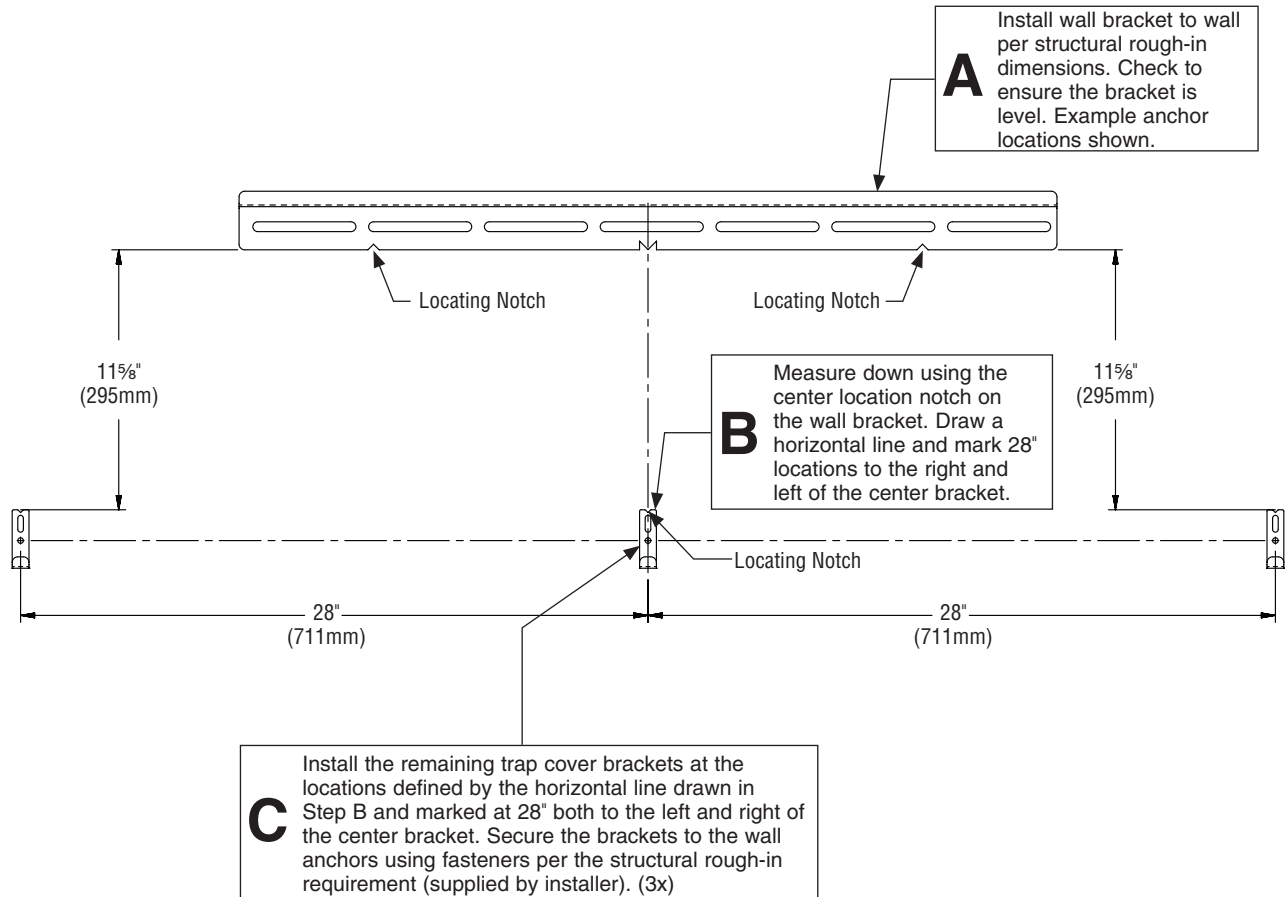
A
Install wall bracket to wall per structural rough-in dimensions. Check to ensure the bracket is level. Example anchor locations shown.

Locating Notch

Locating Notch

11⅝"
(295mm)

B
Measure down using the center location notch on the wall bracket. Draw a horizontal line and mark 28" locations to the right and left of the center bracket.

11⅝"
(295mm)

Locating Notch

28"
(711mm)

28"
(711mm)

C
Install the remaining trap cover brackets at the locations defined by the horizontal line drawn in Step B and marked at 28" both to the left and right of the center bracket. Secure the brackets to the wall anchors using fasteners per the structural rough-in requirement (supplied by installer). (3x)